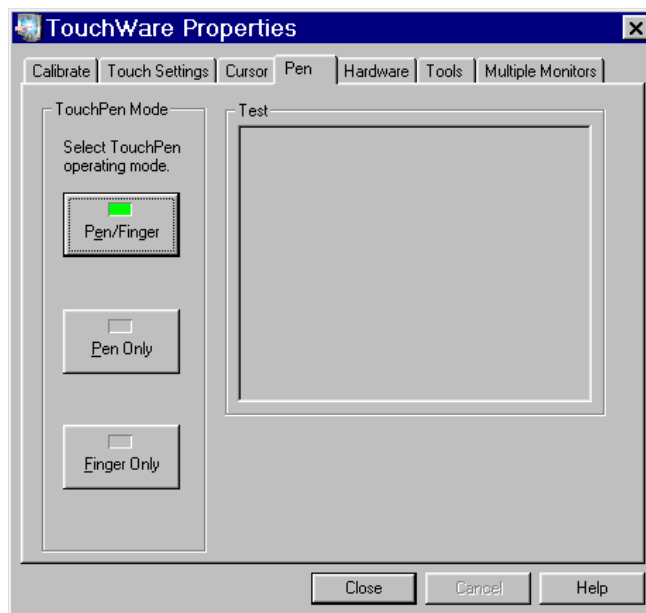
TouchWare Properties

Calibrate | Touch Settings | Cursor | Pen | Hardware | Tools | Multiple Monitors

TouchPen Mode

Select TouchPen operating mode.

Pen/Finger

Pen Only

Finger Only

Test

Close

Cancel

Help